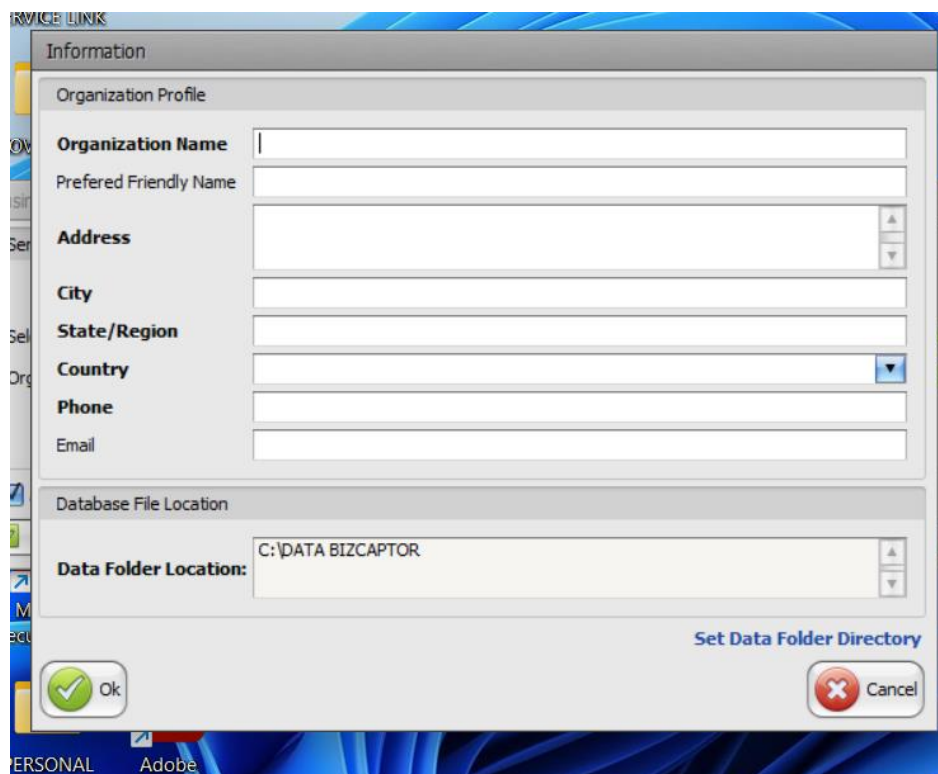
RVICE LINK

Information

Organization Profile

Organization Name

Prefered Friendly Name

Address

City

State/Region

Country

Phone

Email

Database File Location

Data Folder Location: C:\DATA BIZCAPTOR

Set Data Folder Directory

Ok

Cancel

ERSONAL

Adobe